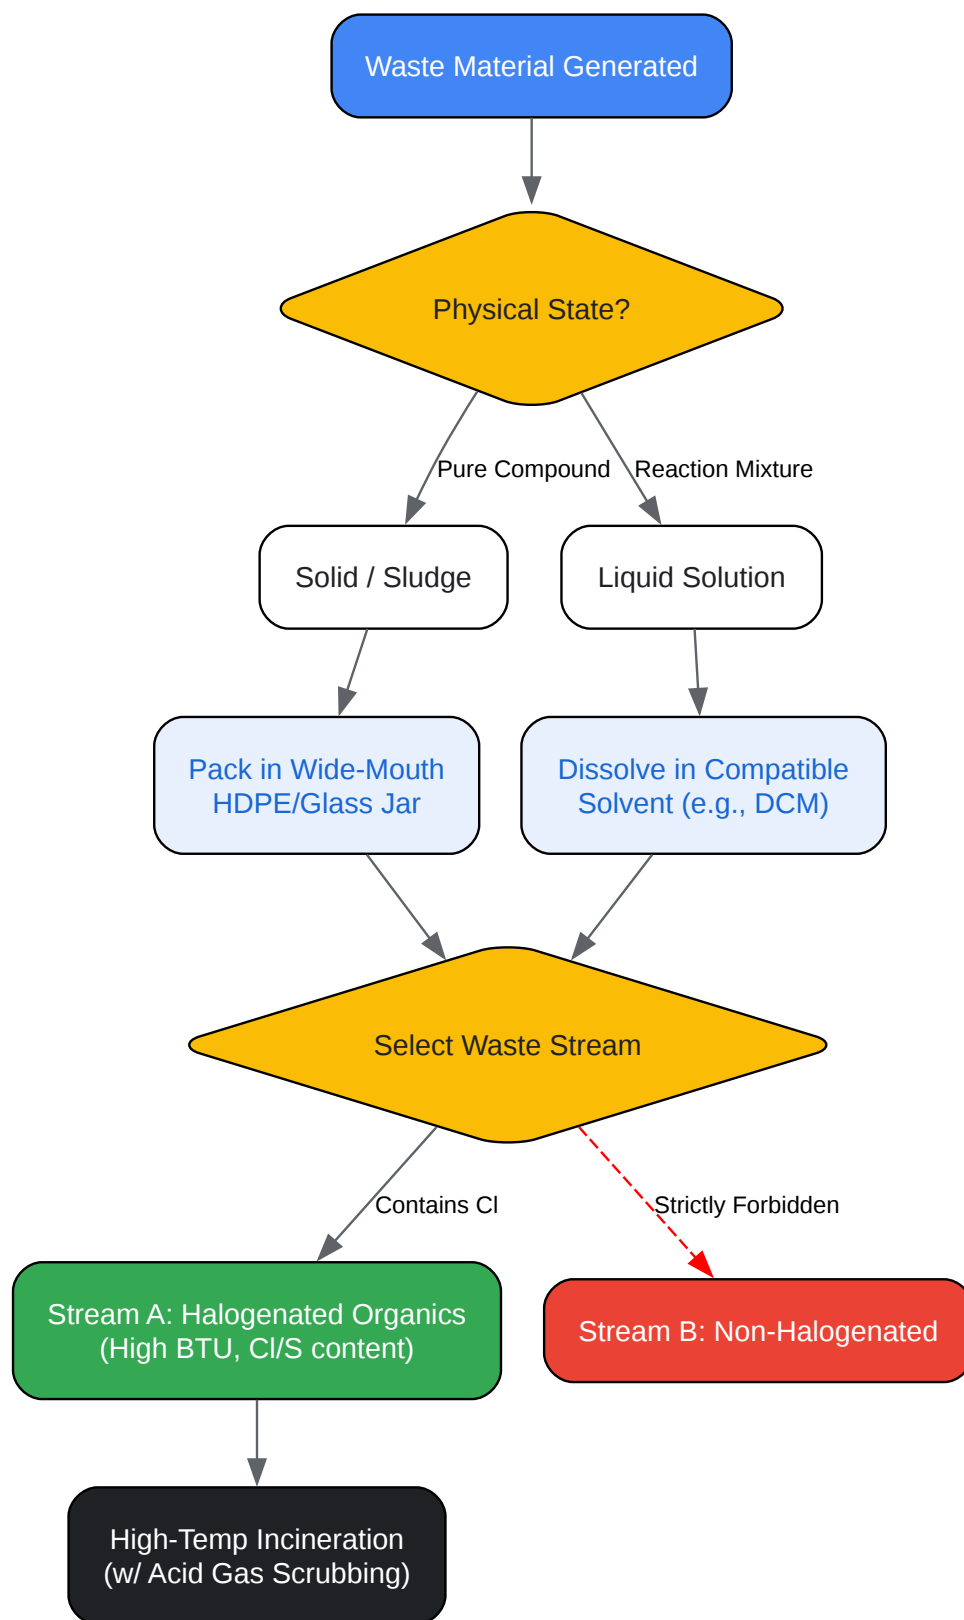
Waste Material Generated

Physical State?

Pure Compound

Reaction Mixture

Solid / Sludge

Liquid Solution

Pack in Wide-Mouth HDPE/Glass Jar

Dissolve in Compatible Solvent (e.g., DCM)

Select Waste Stream

Contains Cl

Strictly Forbidden

Stream A: Halogenated Organics (High BTU, Cl/S content)

Stream B: Non-Halogenated

High-Temp Incineration (w/ Acid Gas Scrubbing)